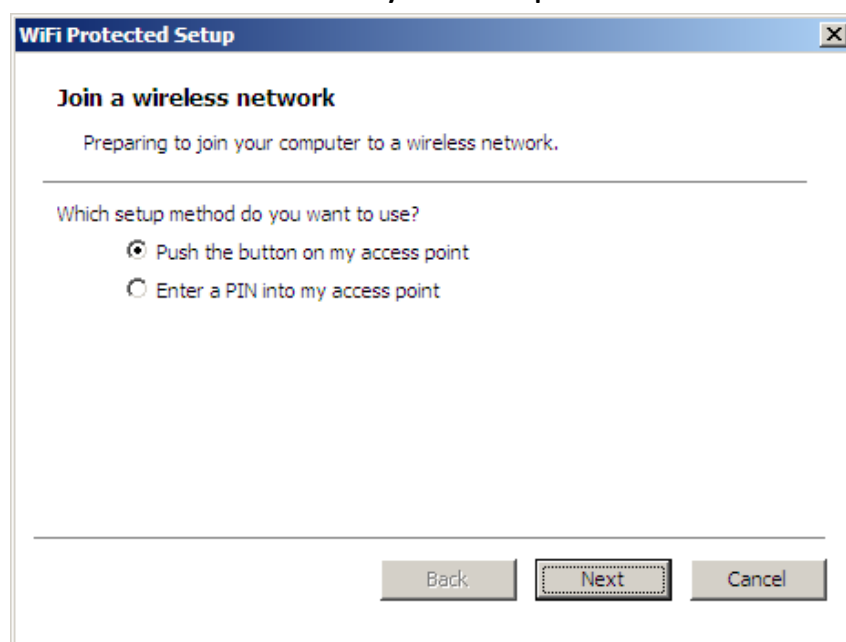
WiFi Protected Setup

Join a wireless network

Preparing to join your computer to a wireless network.

Which setup method do you want to use?

Push the button on my access point

Enter a PIN into my access point

Back Next Cancel